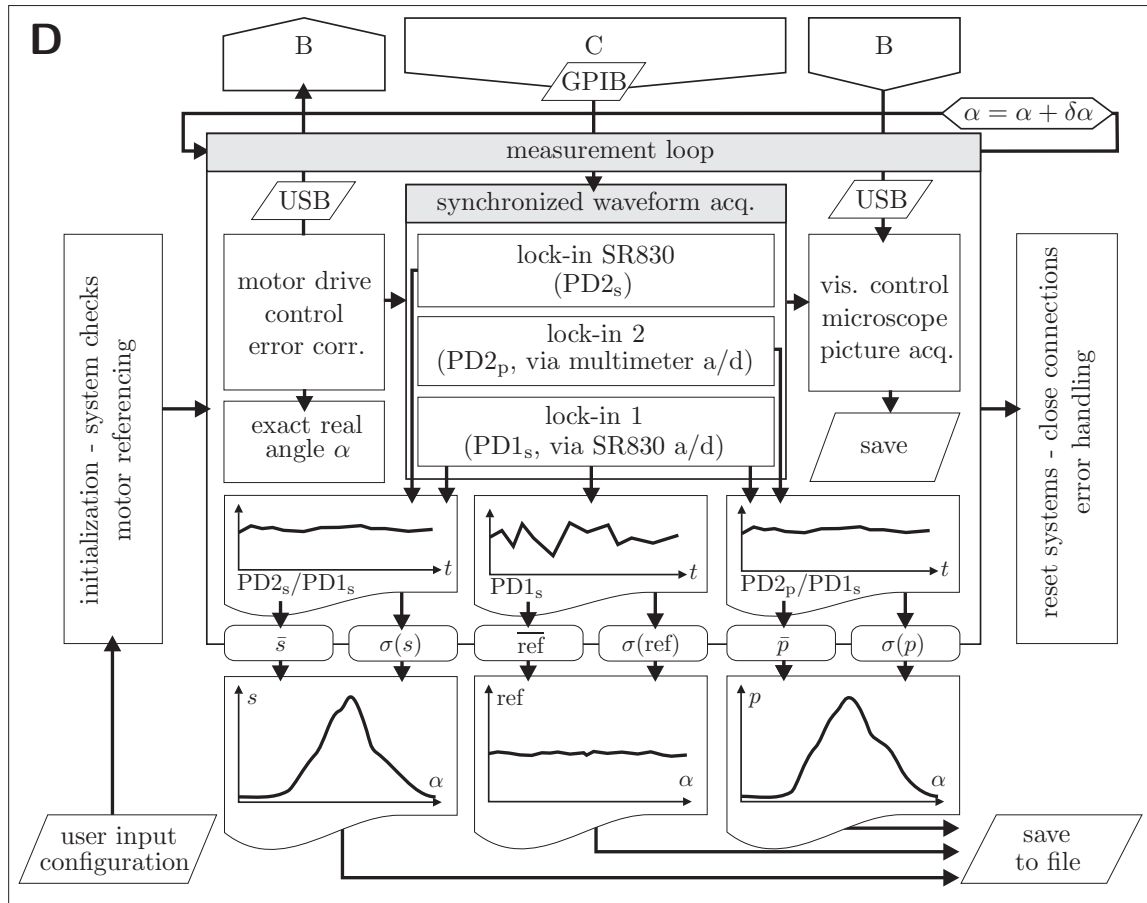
D

B

C

GPIB

B

$\alpha = \alpha + \delta\alpha$

measurement loop

USB

synchronized waveform acq.

USB

initialization - system checks motor referencing

motor drive control error corr.

lock-in SR830 ($PD2_s$)

lock-in 2 ($PD2_p$, via multimeter a/d)

lock-in 1 ($PD1_s$, via SR830 a/d)

vis. control microscope picture acq.

reset systems - close connections error handling

exact real angle $\alpha$

save

$PD2_s/PD1_s$ $t$

$PD1_s$ $t$

$PD2_p/PD1_s$ $t$

$\bar{s}$

$\sigma(s)$

$\overline{\text{ref}}$

$\sigma(\text{ref})$

$\bar{p}$

$\sigma(p)$

$s$ $\alpha$

ref $\alpha$

$p$ $\alpha$

user input configuration

save to file